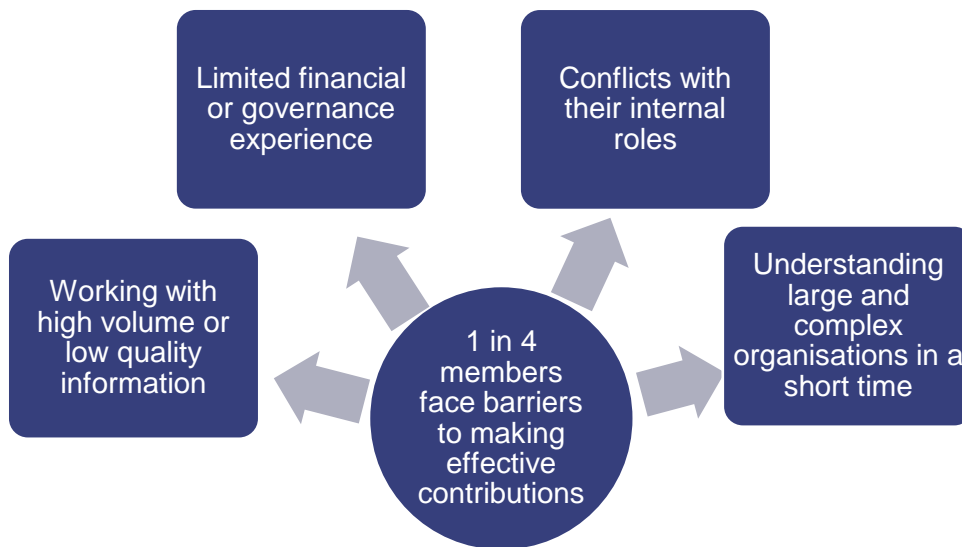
Limited financial or governance experience

Conflicts with their internal roles

Working with high volume or low quality information

1 in 4 members face barriers to making effective contributions

Understanding large and complex organisations in a short time